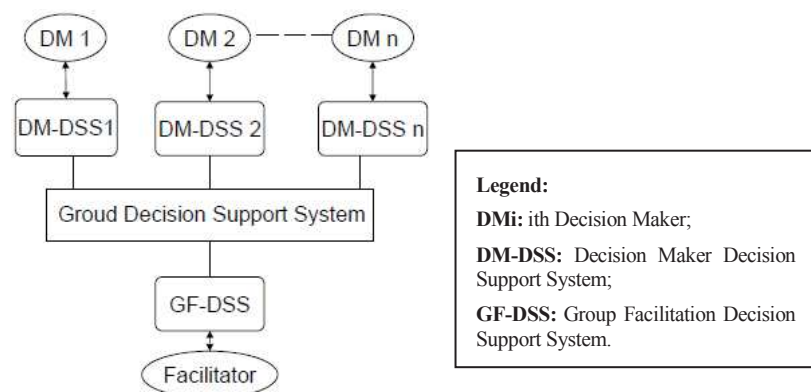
DM 1

DM 2

DM n

DM-DSS1

DM-DSS 2

DM-DSS n

Groud Decision Support System

GF-DSS

Facilitator

**Legend:**

**DMi:** ith Decision Maker;

**DM-DSS:** Decision Maker Decision Support System;

**GF-DSS:** Group Facilitation Decision Support System.